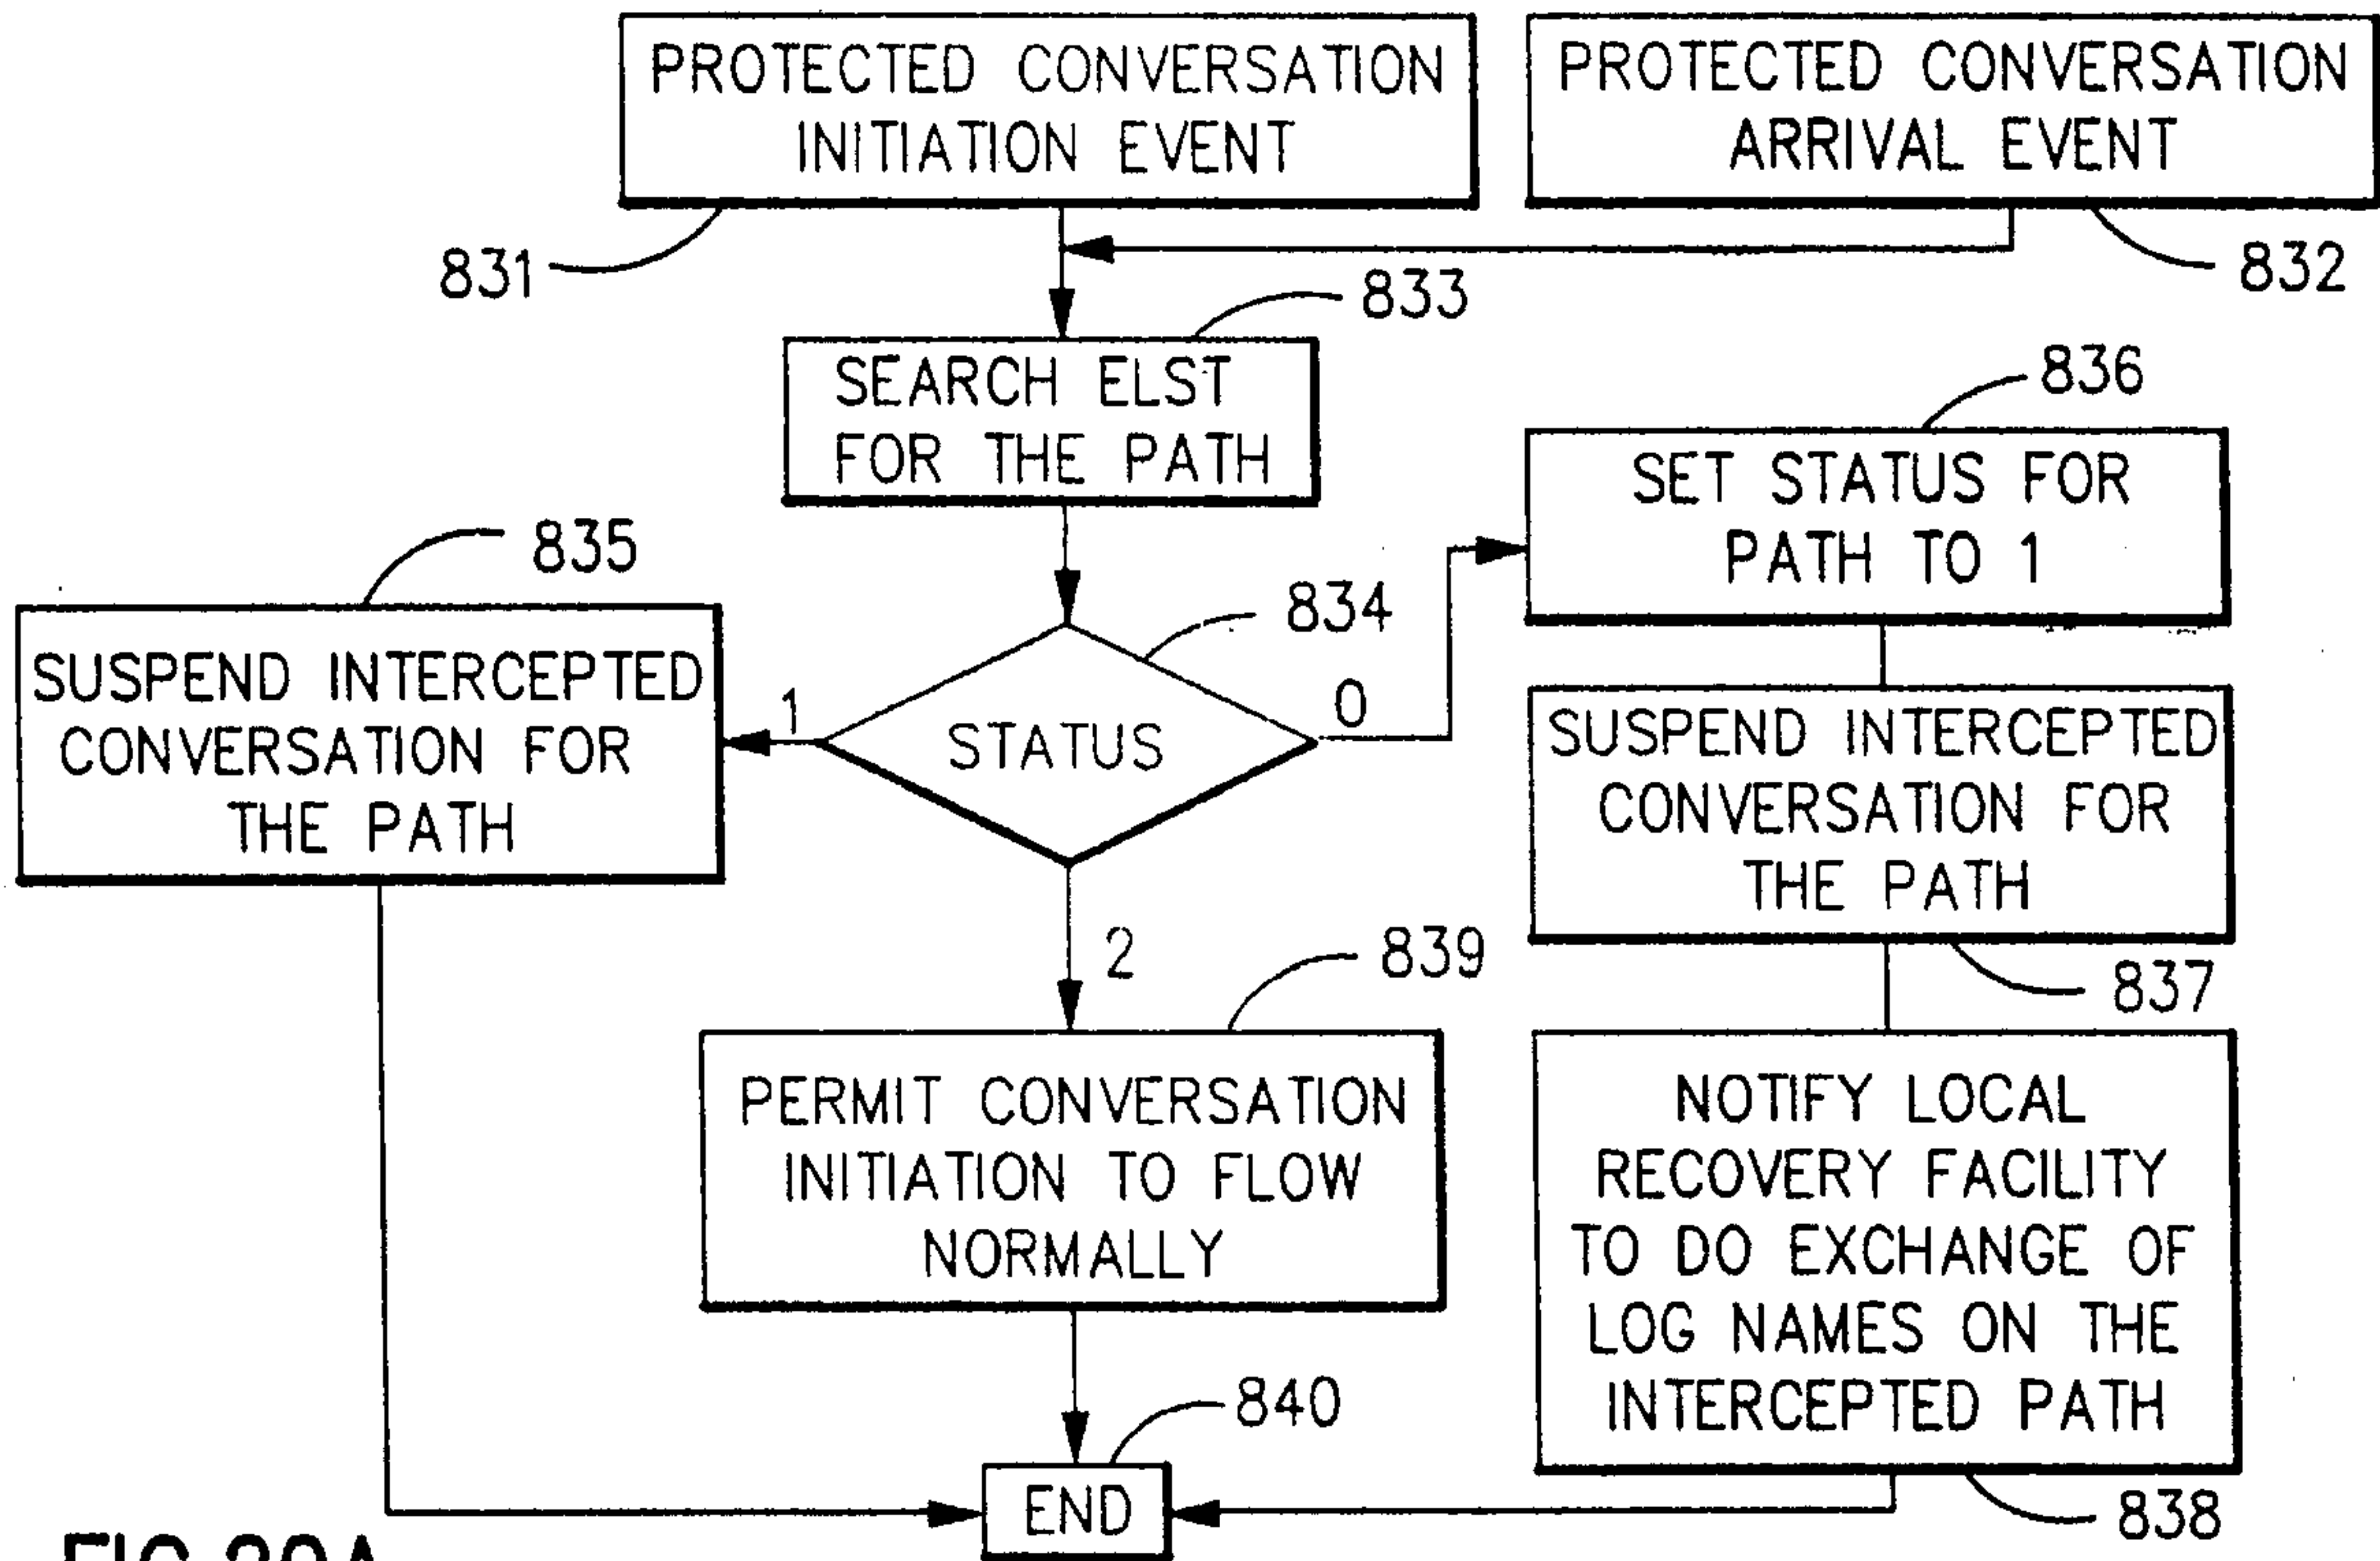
PROTECTED CONVERSATION INITIATION EVENT

PROTECTED CONVERSATION ARRIVAL EVENT

831

832

833

SEARCH ELST FOR THE PATH

836

SET STATUS FOR PATH TO 1

835

834

SUSPEND INTERCEPTED CONVERSATION FOR THE PATH

1

STATUS

0

SUSPEND INTERCEPTED CONVERSATION FOR THE PATH

2

839

837

PERMIT CONVERSATION INITIATION TO FLOW NORMALLY

NOTIFY LOCAL RECOVERY FACILITY TO DO EXCHANGE OF LOG NAMES ON THE INTERCEPTED PATH

840

END

838

FIG.20A